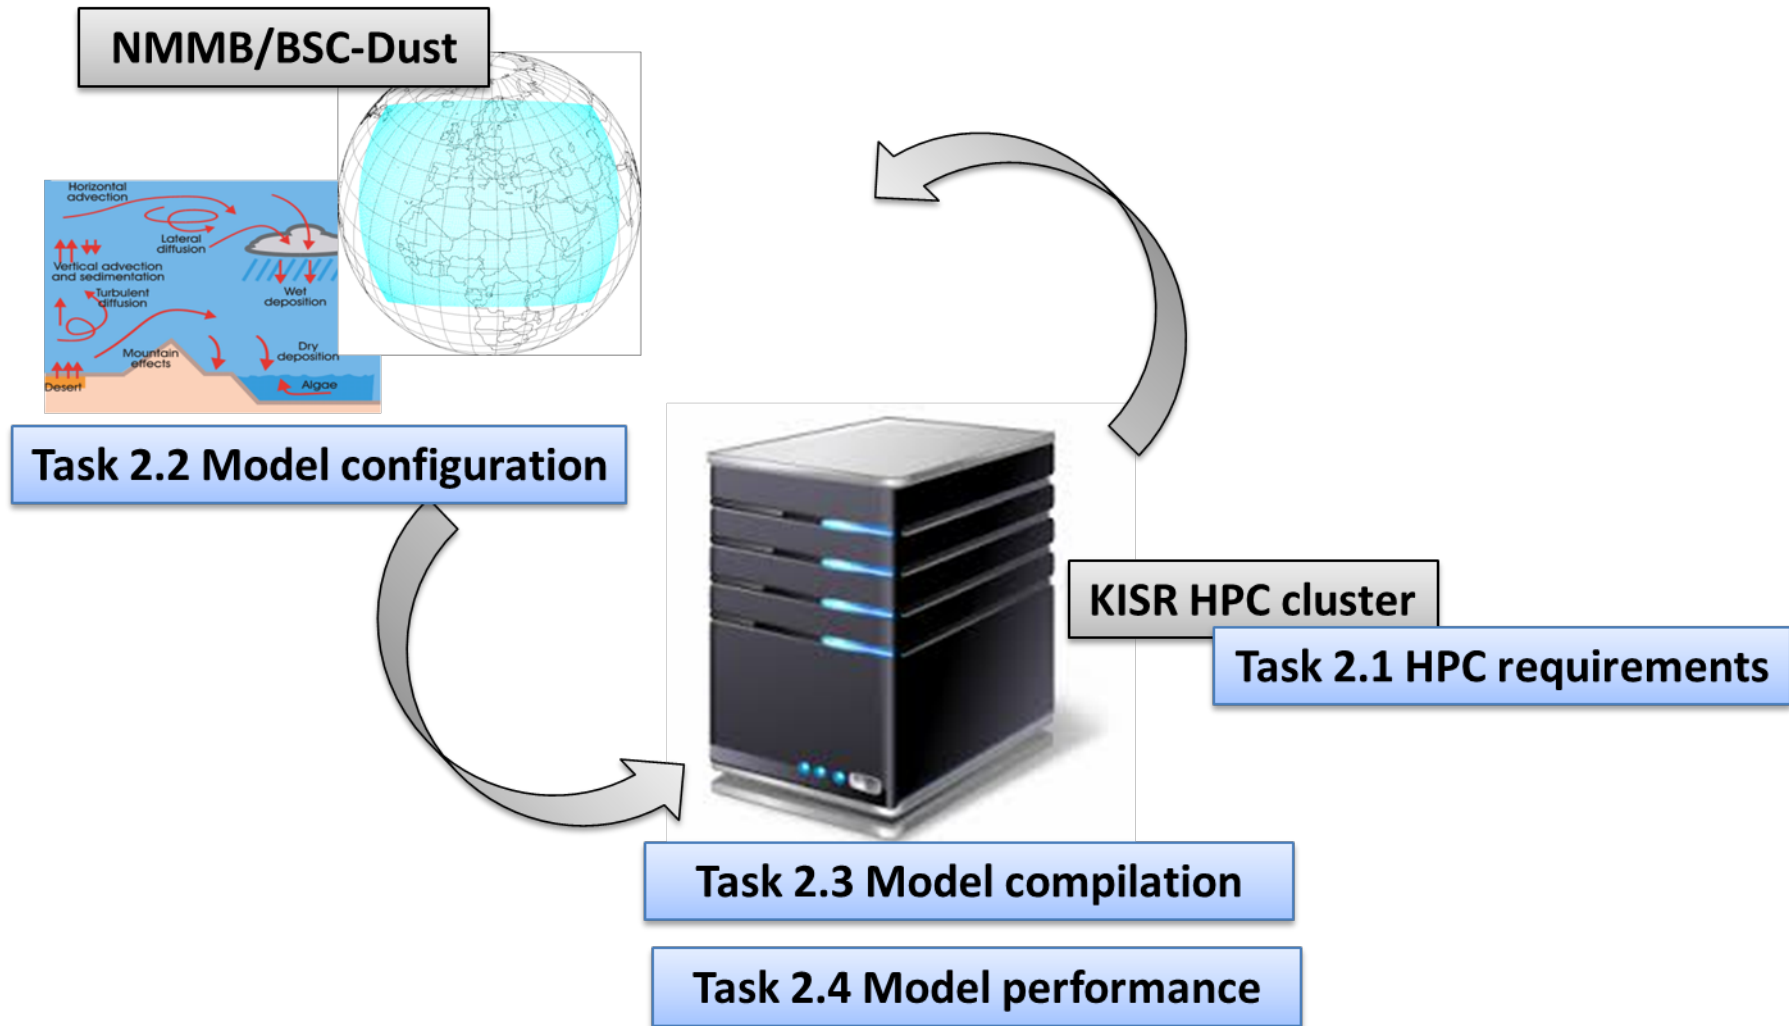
NMMB/BSC-Dust

Horizontal advection

Lateral diffusion

Vertical advection and sedimentation

Turbulent diffusion

Wet deposition

Mountain effects

Dry deposition

Desert

Algae

Task 2.2 Model configuration

KISR HPC cluster

Task 2.1 HPC requirements

Task 2.3 Model compilation

Task 2.4 Model performance